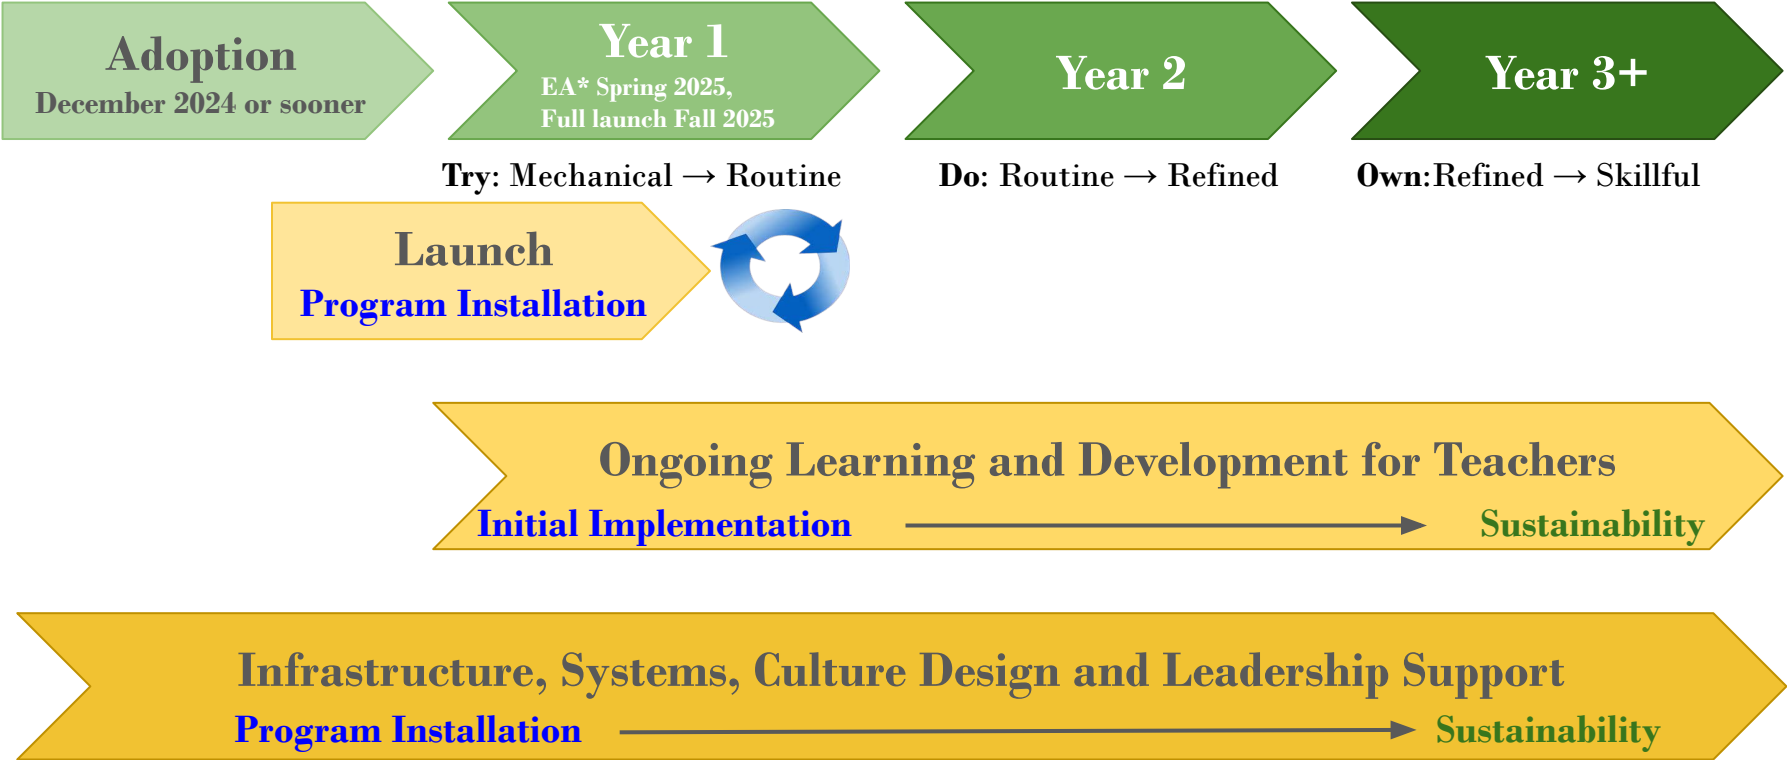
Adoption
December 2024 or sooner

Year 1
EA* Spring 2025,
Full launch Fall 2025

Year 2

Year 3+

Try: Mechanical → Routine

Do: Routine → Refined

Own:Refined → Skillful

Launch
Program Installation

Ongoing Learning and Development for Teachers
Initial Implementation → Sustainability

Infrastructure, Systems, Culture Design and Leadership Support
Program Installation → Sustainability